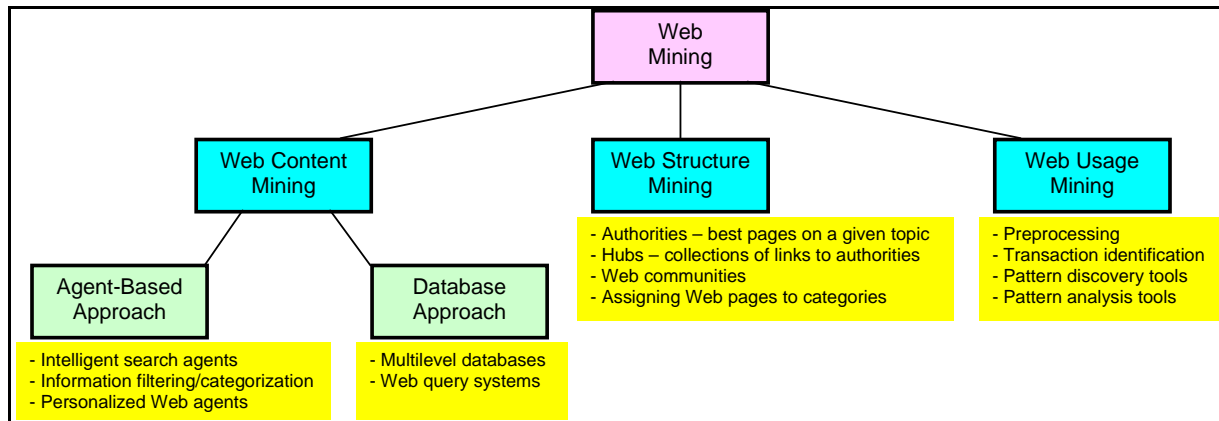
Web Mining

Web Content Mining

Web Structure Mining

Web Usage Mining

Agent-Based Approach

Database Approach

- Authorities – best pages on a given topic
- Hubs – collections of links to authorities
- Web communities
- Assigning Web pages to categories

- Preprocessing
- Transaction identification
- Pattern discovery tools
- Pattern analysis tools

- Intelligent search agents
- Information filtering/categorization
- Personalized Web agents

- Multilevel databases
- Web query systems